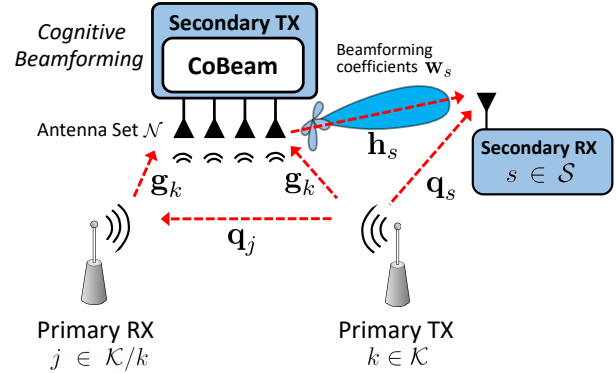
Cognitive Beamforming

Secondary TX

CoBeam

Beamforming coefficients $\mathbf{w}_s$

Antenna Set $\mathcal{N}$

$\mathbf{h}_s$

Secondary RX

$s \in \mathcal{S}$

$\mathbf{g}_k$

$\mathbf{g}_k$

$\mathbf{q}_s$

$\mathbf{q}_j$

Primary RX

$j \in \mathcal{K}/k$

Primary TX

$k \in \mathcal{K}$